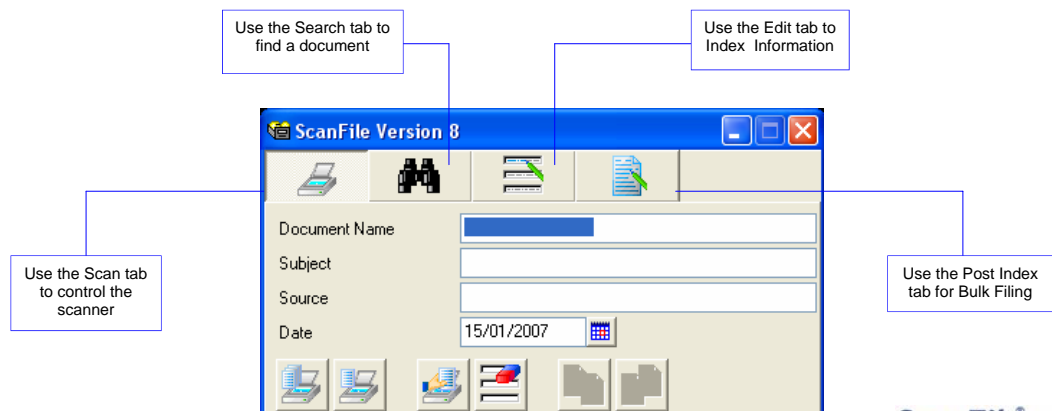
Use the Search tab to find a document

Use the Edit tab to Index Information

ScanFile Version 8

Use the Scan tab to control the scanner

Document Name

Subject

Source

Date

15/01/2007

Use the Post Index tab for Bulk Filing